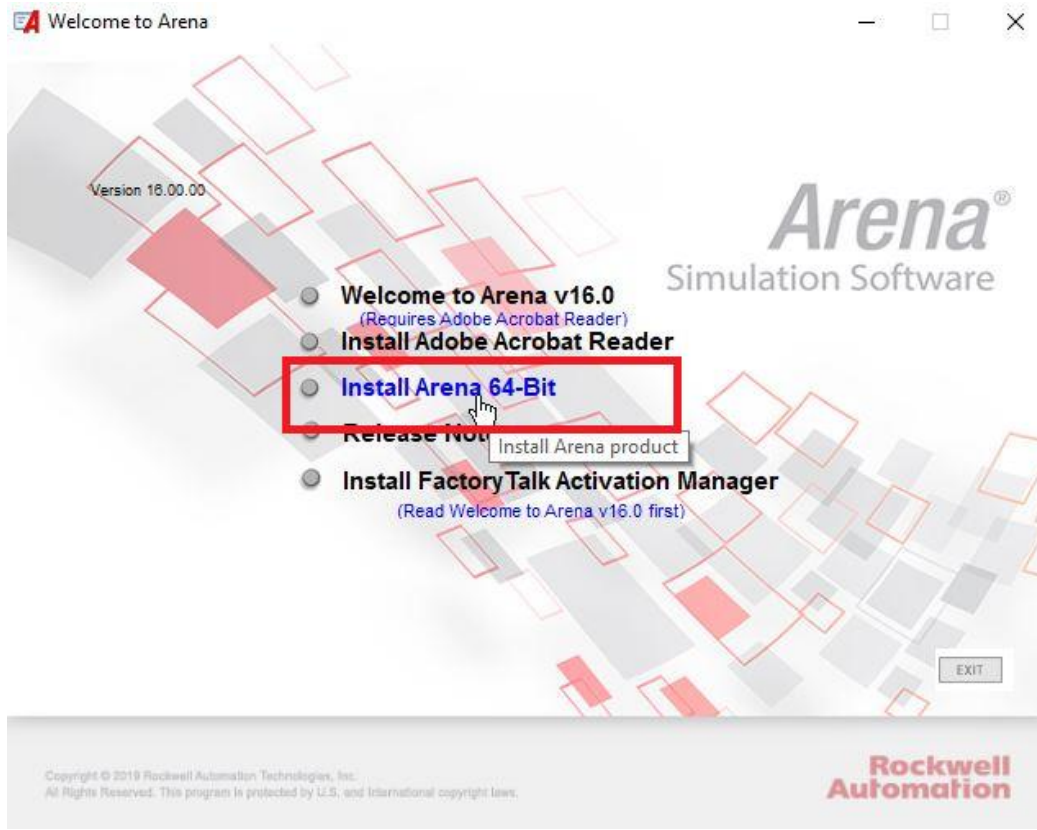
Welcome to Arena

Version 16.00.00

Arena®
Simulation Software

Welcome to Arena v16.0
(Requires Adobe Acrobat Reader)
Install Adobe Acrobat Reader
Install Arena 64-Bit
Release Not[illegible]
Install Arena product
Install FactoryTalk Activation Manager
(Read Welcome to Arena v16.0 first)

EXIT

Copyright © 2019 Rockwell Automation Technologies, Inc.
All Rights Reserved. This program is protected by U.S. and International copyright laws.

Rockwell Automation